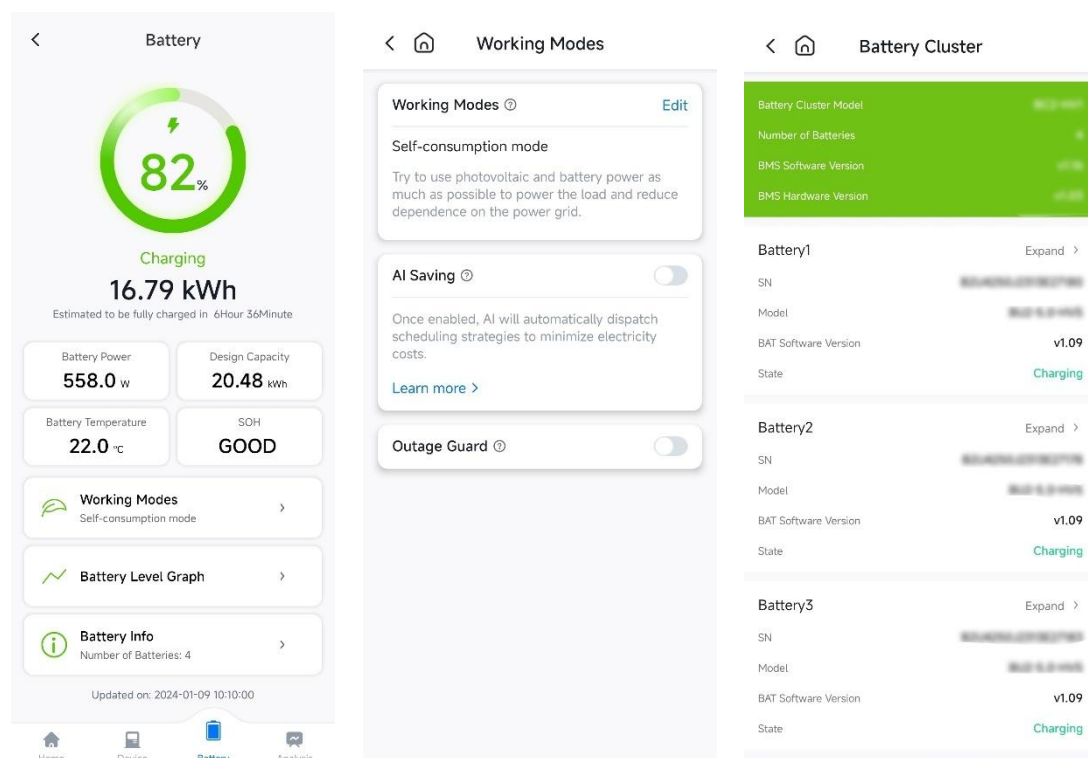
Battery

82%

Charging

16.79 kWh

Estimated to be fully charged in 6Hour 36Minute

Battery Power
558.0 W

Design Capacity
20.48 kWh

Battery Temperature
22.0 ℃

SOH
GOOD

Working Modes
Self-consumption mode

Battery Level Graph

Battery Info
Number of Batteries: 4

Updated on: 2024-01-09 10:10:00

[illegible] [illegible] Battery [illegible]

Working Modes

Working Modes
Edit

Self-consumption mode

Try to use photovoltaic and battery power as much as possible to power the load and reduce dependence on the power grid.

AI Saving

Once enabled, AI will automatically dispatch scheduling strategies to minimize electricity costs.

Learn more >

Outage Guard

Battery Cluster

Battery Cluster Model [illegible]
Number of Batteries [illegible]
BMS Software Version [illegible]
BMS Hardware Version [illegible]

Battery1
Expand >
SN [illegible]
Model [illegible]
BAT Software Version v1.09
State Charging

Battery2
Expand >
SN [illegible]
Model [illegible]
BAT Software Version v1.09
State Charging

Battery3
Expand >
SN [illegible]
Model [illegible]
BAT Software Version v1.09
State Charging